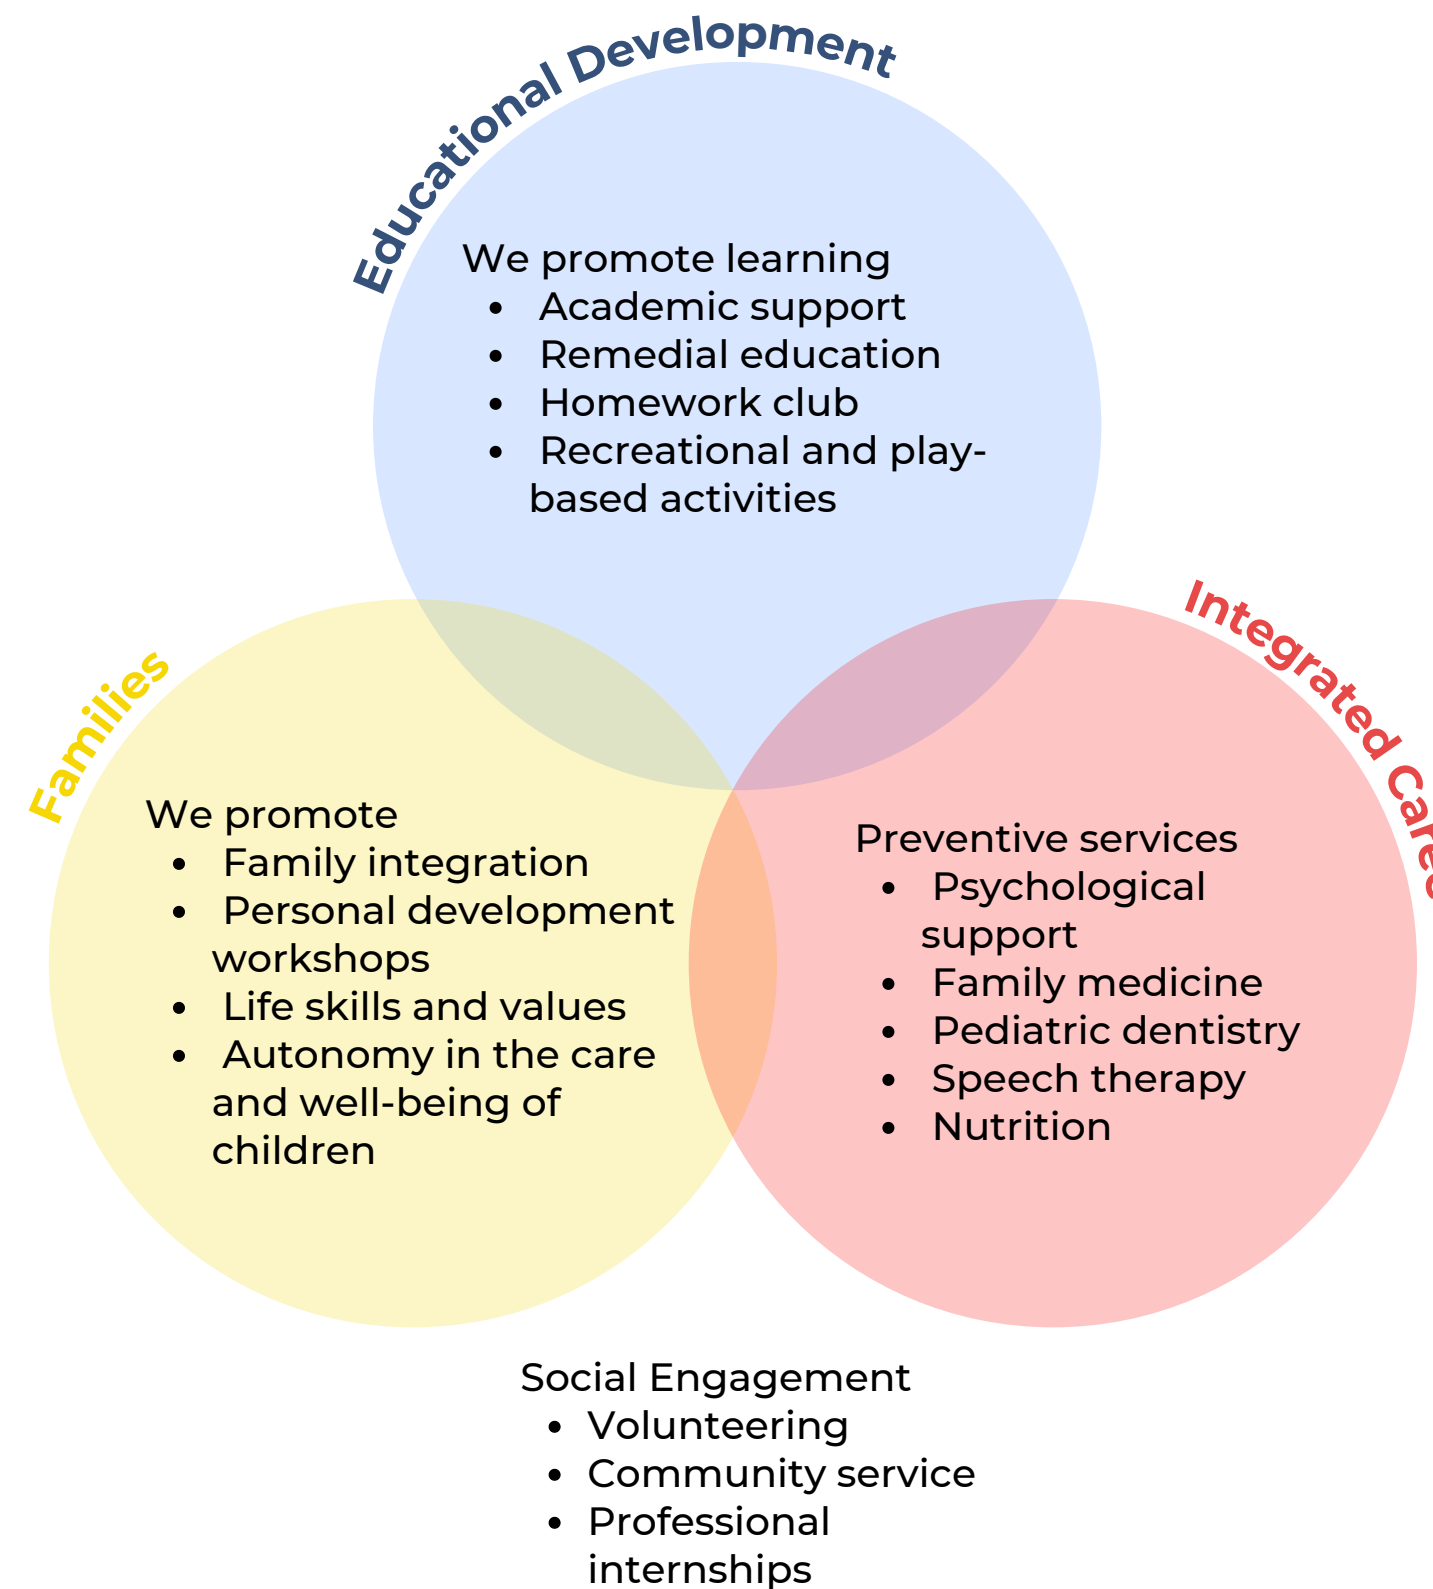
Educational Development

We promote learning
- Academic support
- Remedial education
- Homework club
- Recreational and play-based activities

Integrated Care

Families

We promote
- Family integration
- Personal development workshops
- Life skills and values
- Autonomy in the care and well-being of children

Preventive services
- Psychological support
- Family medicine
- Pediatric dentistry
- Speech therapy
- Nutrition

Social Engagement
- Volunteering
- Community service
- Professional internships